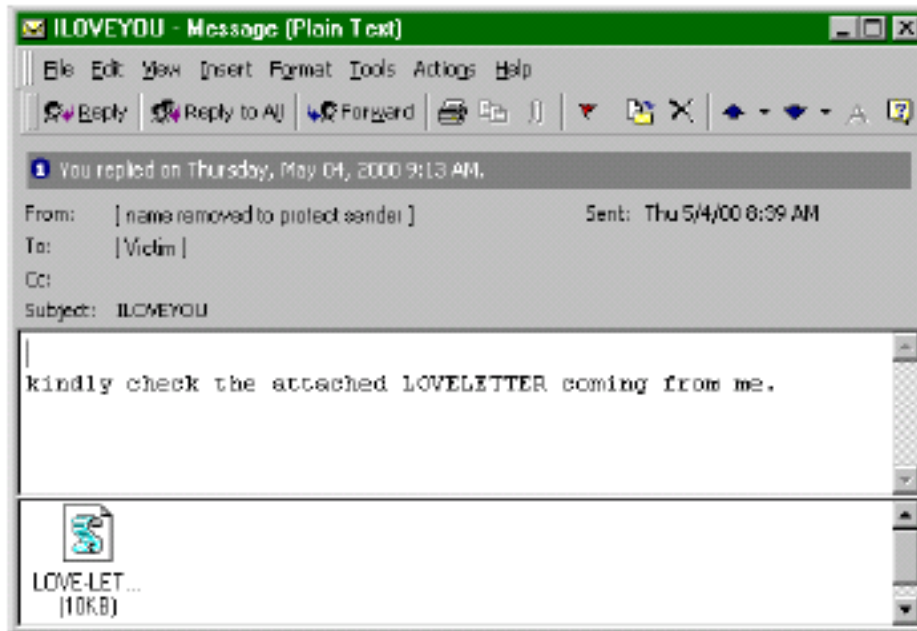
ILOVEYOU - Message (Plain Text)

File Edit View Insert Format Tools Actions Help

Reply Reply to All Forward

You replied on Thursday, May 04, 2000 9:13 AM.

From: [ name removed to protect sender ]
Sent: Thu 5/4/00 8:39 AM
To: [ Victim ]
Cc:
Subject: ILOVEYOU

kindly check the attached LOVELETTER coming from me.

LOVE-LET...
(10KB)